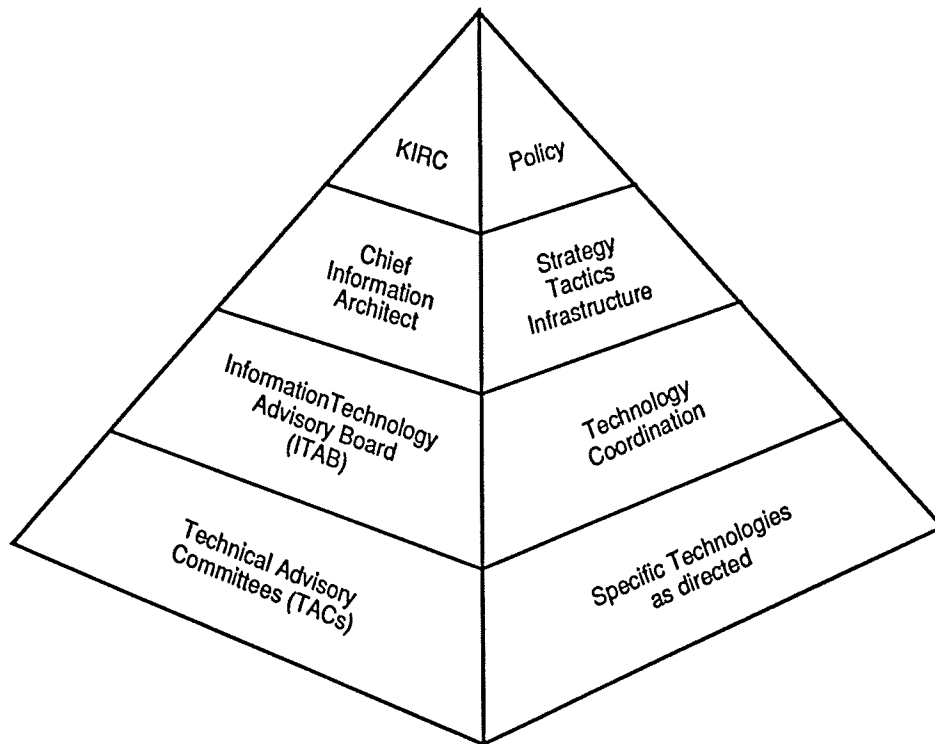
KIRC

Policy

Chief Information Architect

Strategy Tactics Infrastructure

InformationTechnology Advisory Board (ITAB)

Technology Coordination

Technical Advisory Committees (TACs)

Specific Technologies as directed